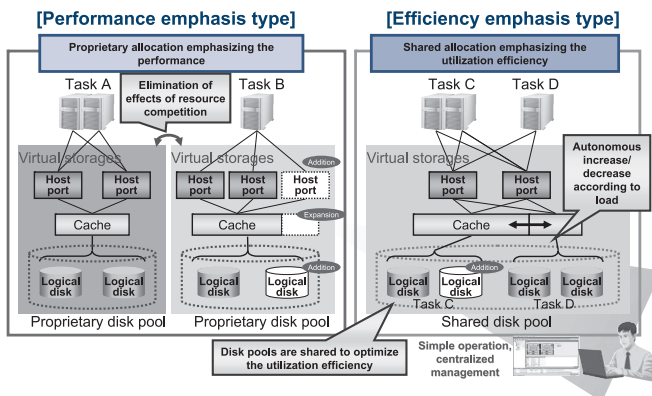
[Performance emphasis type]

Proprietary allocation emphasizing the performance

Task A

Elimination of effects of resource competition

Task B

Virtual storages

Host port

Host port

Cache

Logical disk

Logical disk

Proprietary disk pool

Virtual storages

Addition

Host port

Host port

Host port

Cache

Expansion

Addition

Logical disk

Logical disk

Proprietary disk pool

[Efficiency emphasis type]

Shared allocation emphasizing the utilization efficiency

Task C

Task D

Virtual storages

Autonomous increase/ decrease according to load

Host port

Host port

Cache

Addition

Logical disk

Logical disk

Logical disk

Logical disk

Task C

Task D

Shared disk pool

Disk pools are shared to optimize the utilization efficiency

Simple operation, centralized management